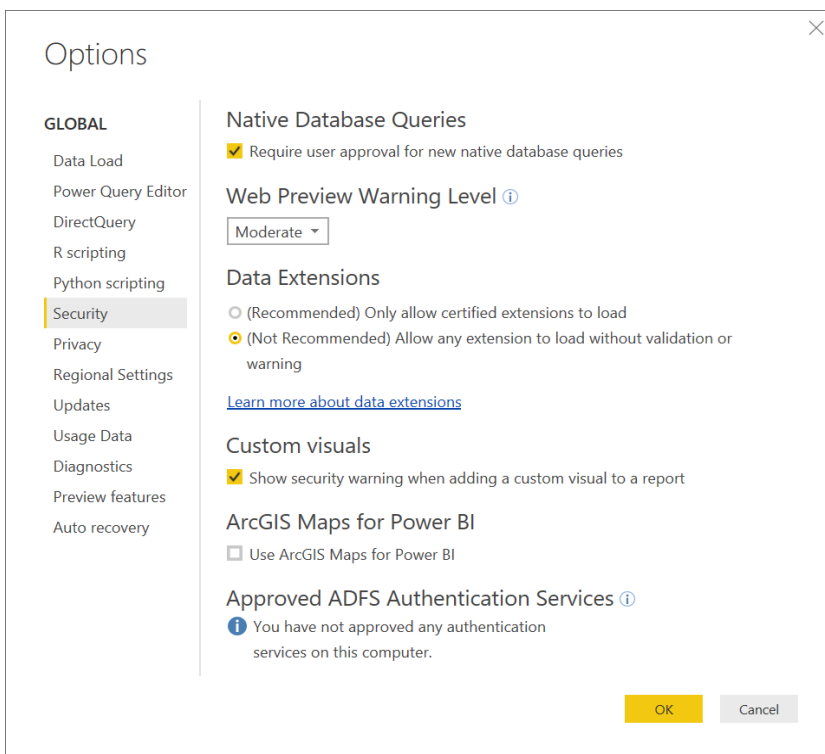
Options

GLOBAL

Data Load

Power Query Editor

DirectQuery

R scripting

Python scripting

Security

Privacy

Regional Settings

Updates

Usage Data

Diagnostics

Preview features

Auto recovery

Native Database Queries

Require user approval for new native database queries

Web Preview Warning Level

Moderate

Data Extensions

(Recommended) Only allow certified extensions to load

(Not Recommended) Allow any extension to load without validation or warning

Learn more about data extensions

Custom visuals

Show security warning when adding a custom visual to a report

ArcGIS Maps for Power BI

Use ArcGIS Maps for Power BI

Approved ADFS Authentication Services

You have not approved any authentication services on this computer.

OK

Cancel